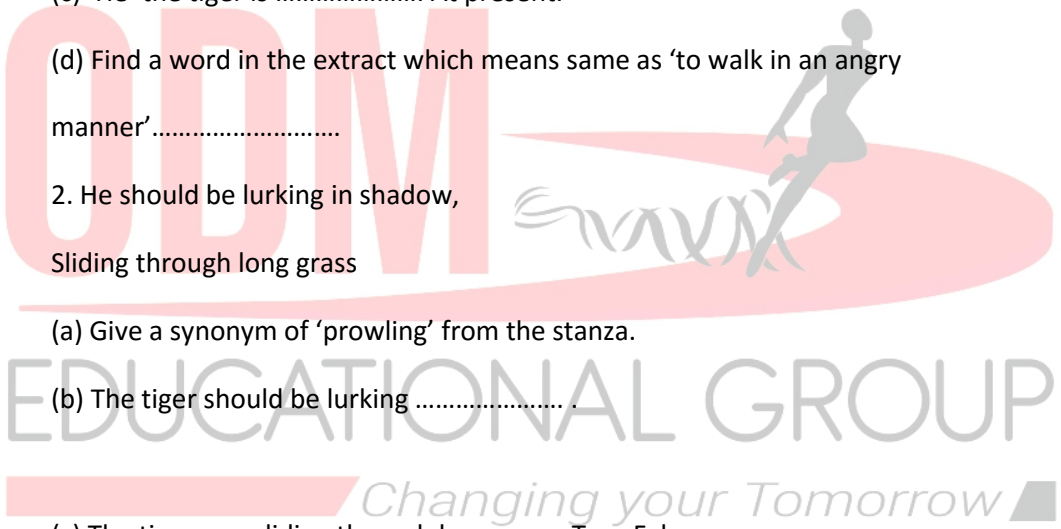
(c) The tiger is ………………… At present.

(d) Find a word in the extract which means same as 'to walk in an angry manner'……………………

2. He should be lurking in shadow,

Sliding through long grass

(a) Give a synonym of 'prowling' from the stanza.

(b) The tiger should be lurking …………………. .

ODM

EDUCATIONAL GROUP

Changing your Tomorrow

(c) The tiger was sliding through long grass. True-False